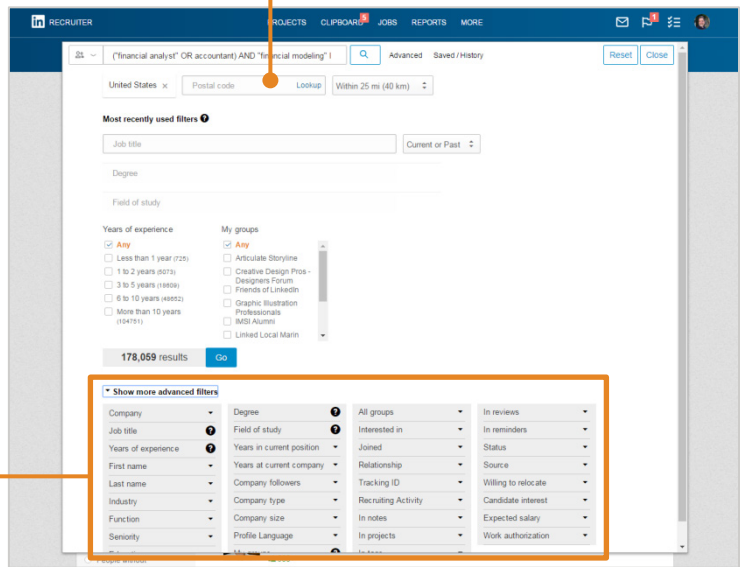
in RECRUITER PROJECTS CLIPBOARD 5 JOBS REPORTS MORE 1

("financial analyst" OR accountant) AND "financial modeling" I Advanced Saved / History Reset Close

United States × Postal code Lookup Within 25 mi (40 km)

Most recently used filters

Job title Current or Past

Degree

Field of study

Years of experience
Any
Less than 1 year (725)
1 to 2 years (5073)
3 to 5 years (19809)
6 to 10 years (49852)
More than 10 years (104751)

My groups
Any
Articulate Storyline
Creative Design Pros - Designers Forum
Friends of LinkedIn
Graphic Illustration Professionals
IMSI Alumni
Linked Local Marin

178,059 results Go

Show more advanced filters

| | | | |
|---|---|---|---|
| Company | Degree | All groups | In reviews |
| Job title | Field of study | Interested in | In reminders |
| Years of experience | Years in current position | Joined | Status |
| First name | Years at current company | Relationship | Source |
| Last name | Company followers | Tracking ID | Willing to relocate |
| Industry | Company type | Recruiting Activity | Candidate interest |
| Function | Company size | In notes | Expected salary |
| Seniority | Profile Language | In projects | Work authorization |
| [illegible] | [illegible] | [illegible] | |

People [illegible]